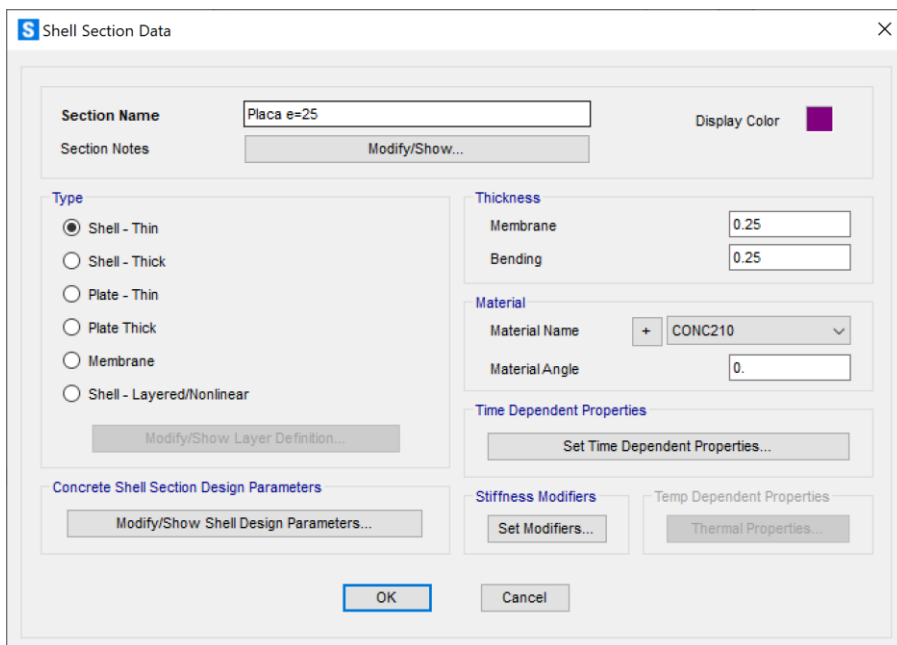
S Shell Section Data

×

Section Name
Placa e=25
Display Color
Section Notes
Modify/Show...

Type
Shell - Thin
Shell - Thick
Plate - Thin
Plate Thick
Membrane
Shell - Layered/Nonlinear
Modify/Show Layer Definition...

Thickness
Membrane
0.25
Bending
0.25

Material
Material Name
+
CONC210
Material Angle
0.

Time Dependent Properties
Set Time Dependent Properties...

Concrete Shell Section Design Parameters
Modify/Show Shell Design Parameters...

Stiffness Modifiers
Set Modifiers...

Temp Dependent Properties
Thermal Properties...

OK
Cancel